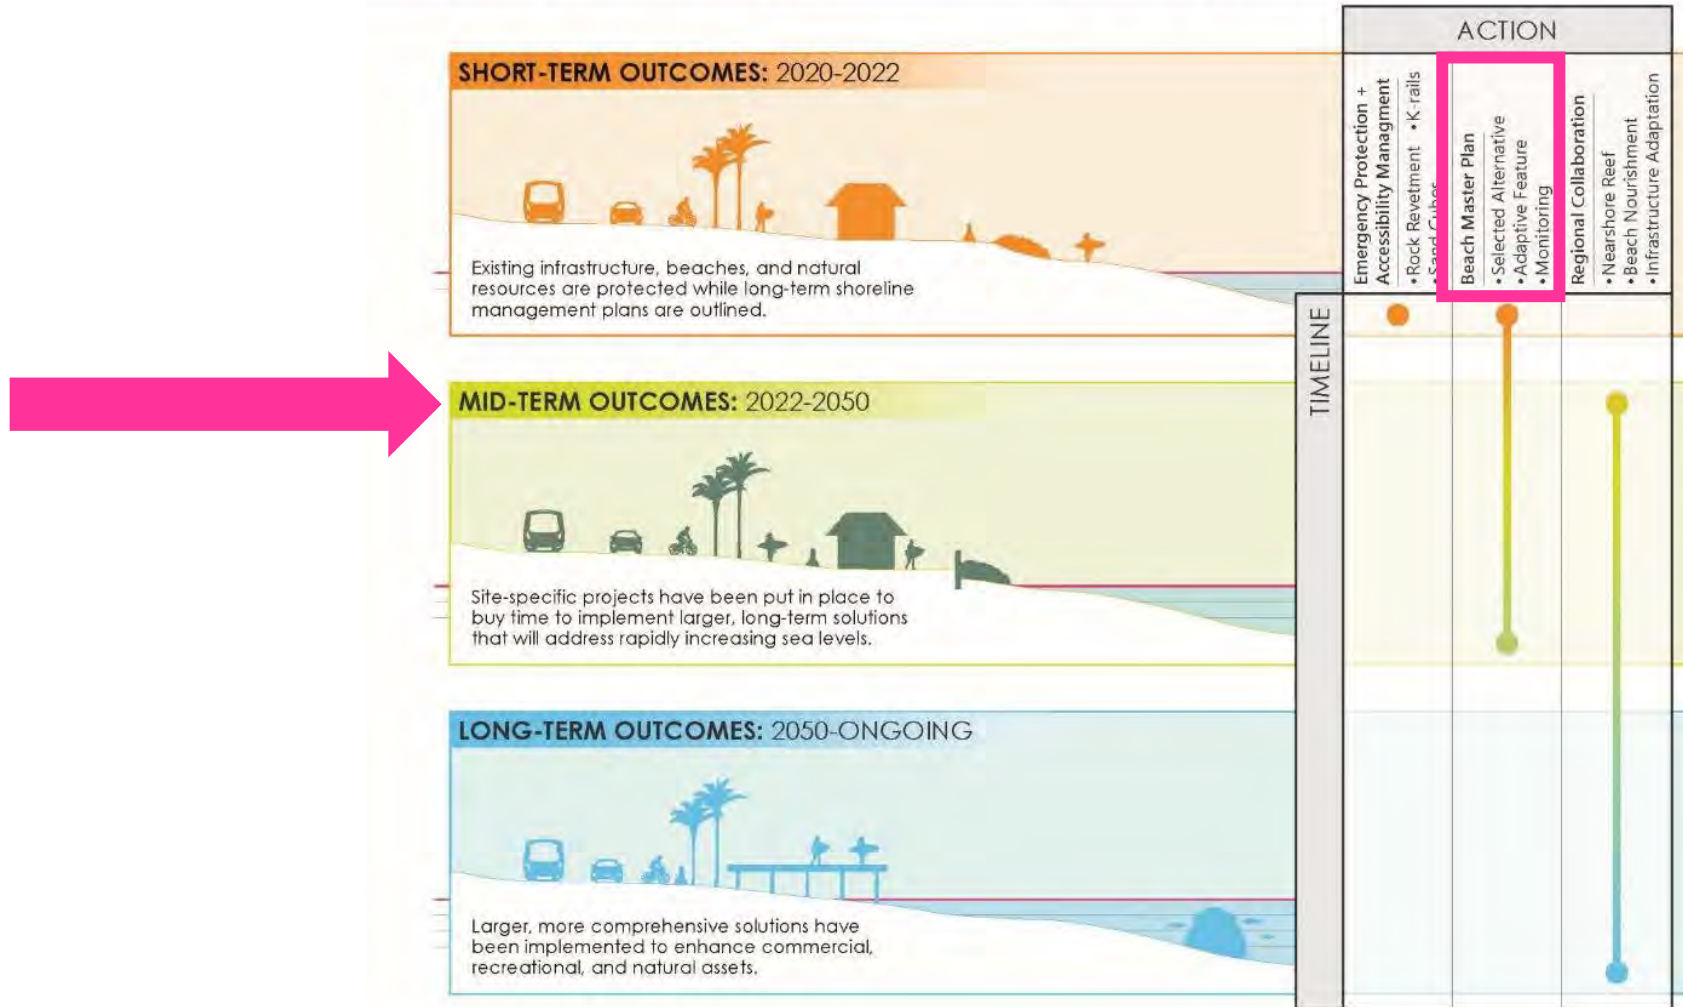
SHORT-TERM OUTCOMES: 2020-2022

Existing infrastructure, beaches, and natural resources are protected while long-term shoreline management plans are outlined.

MID-TERM OUTCOMES: 2022-2050

Site-specific projects have been put in place to buy time to implement larger, long-term solutions that will address rapidly increasing sea levels.

LONG-TERM OUTCOMES: 2050-ONGOING

Larger, more comprehensive solutions have been implemented to enhance commercial, recreational, and natural assets.

ACTION

Emergency Protection + Accessibility Managment
•Rock Revetment •K-rails
•Sand Cubes

Beach Master Plan
•Selected Alternative
•Adaptive Feature
•Monitoring

Regional Collaboration
•Nearshore Reef
•Beach Nourishment
•Infrastructure Adaptation

TIMELINE